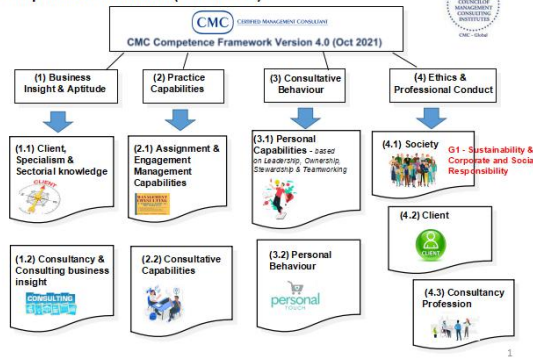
CMC CERTIFIED MANAGEMENT CONSULTANT

COUNCIL OF MANAGEMENT CONSULTING INSTITUTES
CMC - Global

CMC Competence Framework Version 4.0 (Oct 2021)

(1) Business Insight & Aptitude

(2) Practice Capabilities

(3) Consultative Behaviour

(4) Ethics & Professional Conduct

(1.1) Client, Specialism & Sectorial knowledge

CLIENT

(2.1) Assignment & Engagement Management Capabilities

MANAGEMENT CONSULTING

(3.1) Personal Capabilities - based on Leadership, Ownership, Stewardship & Teamworking

(4.1) Society

G1 - Sustainability & Corporate and Socia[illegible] Responsibility

(4.2) Client

CLIENT

(1.2) Consultancy & Consulting business insight

CONSULTING

(2.2) Consultative Capabilities

(3.2) Personal Behaviour

personal TOUCH

(4.3) Consultancy Profession

1